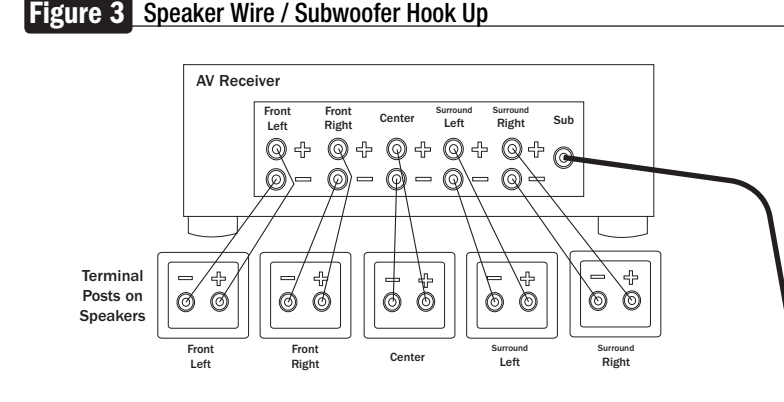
Figure 3 Speaker Wire / Subwoofer Hook Up

AV Receiver

Front Left

Front Right

Center

Surround Left

Surround Right

Sub

+ + + + +

− − − − −

Terminal Posts on Speakers

− +

− +

− +

− +

− +

Front Left

Front Right

Center

Surround Left

Surround Right